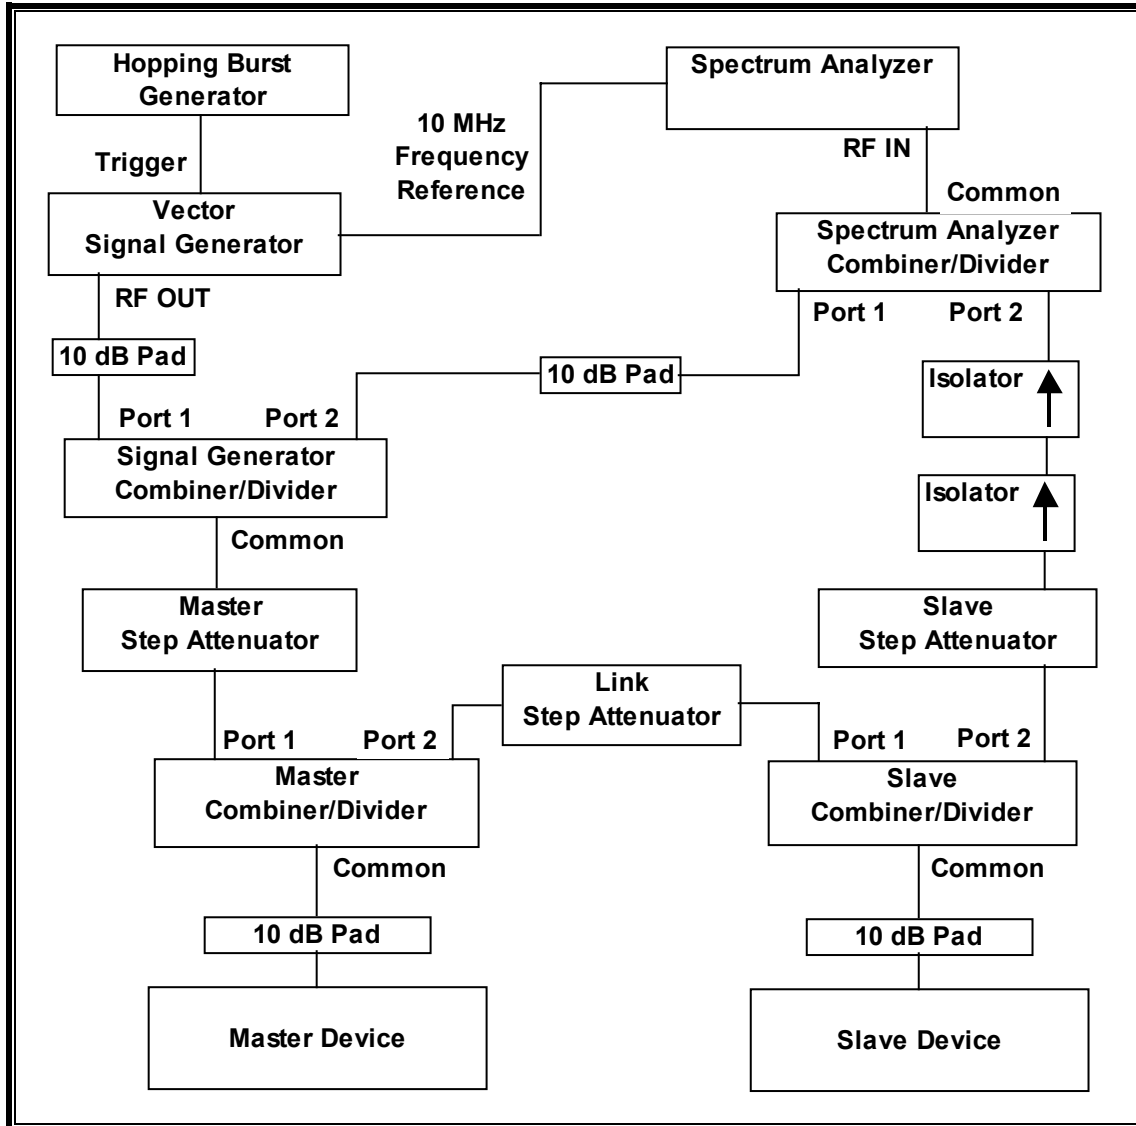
Hopping Burst Generator

Trigger

Vector Signal Generator

10 MHz Frequency Reference

Spectrum Analyzer

RF IN

Common

Spectrum Analyzer Combiner/Divider

RF OUT

10 dB Pad

Port 1

Port 2

10 dB Pad

Port 1

Port 2

Isolator

Signal Generator Combiner/Divider

Isolator

Common

Master Step Attenuator

Slave Step Attenuator

Link Step Attenuator

Port 1

Port 2

Port 1

Port 2

Master Combiner/Divider

Slave Combiner/Divider

Common

Common

10 dB Pad

10 dB Pad

Master Device

Slave Device